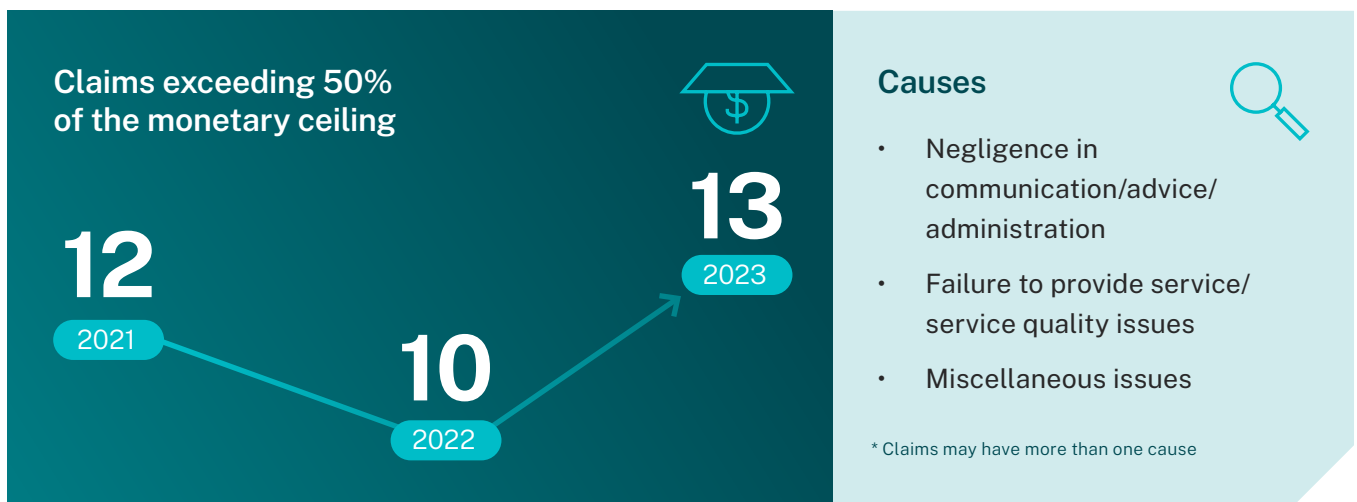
Claims exceeding 50% of the monetary ceiling

$

12
2021

10
2022

13
2023

Causes

• Negligence in communication/advice/ administration

• Failure to provide service/ service quality issues

• Miscellaneous issues

* Claims may have more than one cause